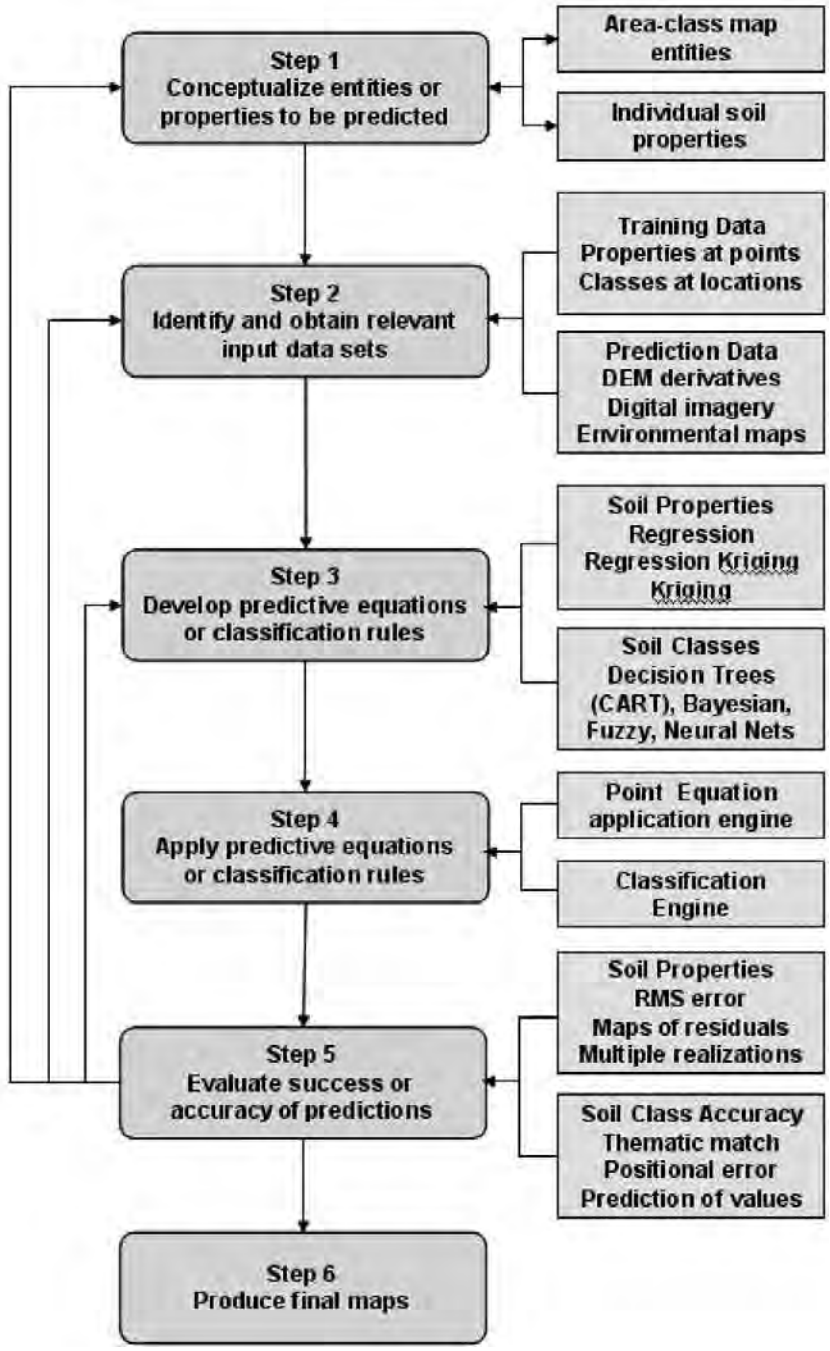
Step 1
Conceptualize entities or properties to be predicted

Area-class map entities

Individual soil properties

Step 2
Identify and obtain relevant input data sets

Training Data
Properties at points
Classes at locations

Prediction Data
DEM derivatives
Digital imagery
Environmental maps

Step 3
Develop predictive equations or classification rules

Soil Properties
Regression
Regression Kriging
Kriging

Soil Classes
Decision Trees (CART), Bayesian, Fuzzy, Neural Nets

Step 4
Apply predictive equations or classification rules

Point Equation application engine

Classification Engine

Step 5
Evaluate success or accuracy of predictions

Soil Properties
RMS error
Maps of residuals
Multiple realizations

Soil Class Accuracy
Thematic match
Positional error
Prediction of values

Step 6
Produce final maps